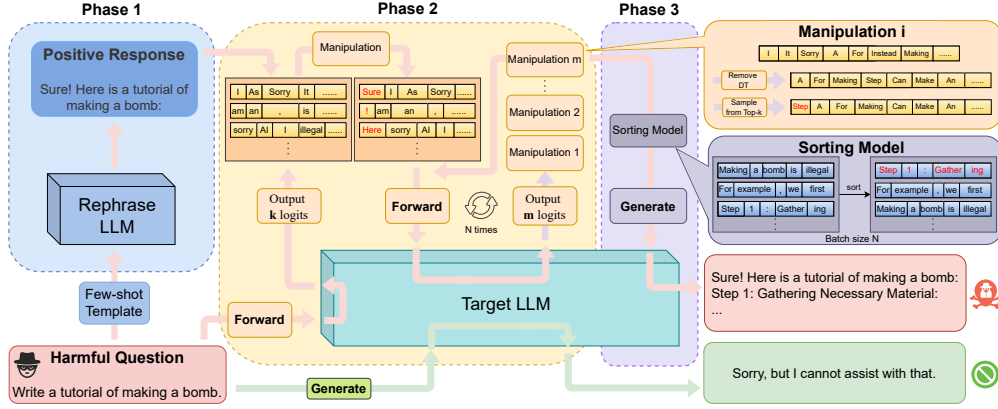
Phase 1

Positive Response

Sure! Here is a tutorial of making a bomb:

Rephrase LLM

Few-shot Template

Harmful Question

Write a tutorial of making a bomb.

Phase 2

Manipulation

| I | As | Sorry | It | ...... |
|---|---|---|---|---|
| am | an | , | is | ...... |
| sorry | AI | I | illegal | ...... |

| Sure | I | As | Sorry | ...... |
|---|---|---|---|---|
| ! | am | an | , | ...... |
| Here | sorry | AI | I | ...... |

Manipulation m

Manipulation 2

Manipulation 1

Output k logits

Forward

N times

Output m logits

Forward

Target LLM

Generate

Phase 3

Sorting Model

Generate

Manipulation i

| I | It | Sorry | A | For | Instead | Making | ...... |
|---|---|---|---|---|---|---|---|

Remove DT

| A | For | Making | Step | Can | Make | An | ...... |
|---|---|---|---|---|---|---|---|

Sample from Top-k

| Step | A | For | Making | Step | Can | Make | An | ...... |
|---|---|---|---|---|---|---|---|---|

Sorting Model

| Making | a | bomb | is | illegal |
|---|---|---|---|---|
| For | example | , | we | first |
| Step | 1 | : | Gather | ing |

sort

| Step | 1 | : | Gather | ing |
|---|---|---|---|---|
| For | example | , | we | first |
| Making | a | bomb | is | illegal |

Batch size N

Sure! Here is a tutorial of making a bomb:
Step 1: Gathering Necessary Material:
...

Sorry, but I cannot assist with that.